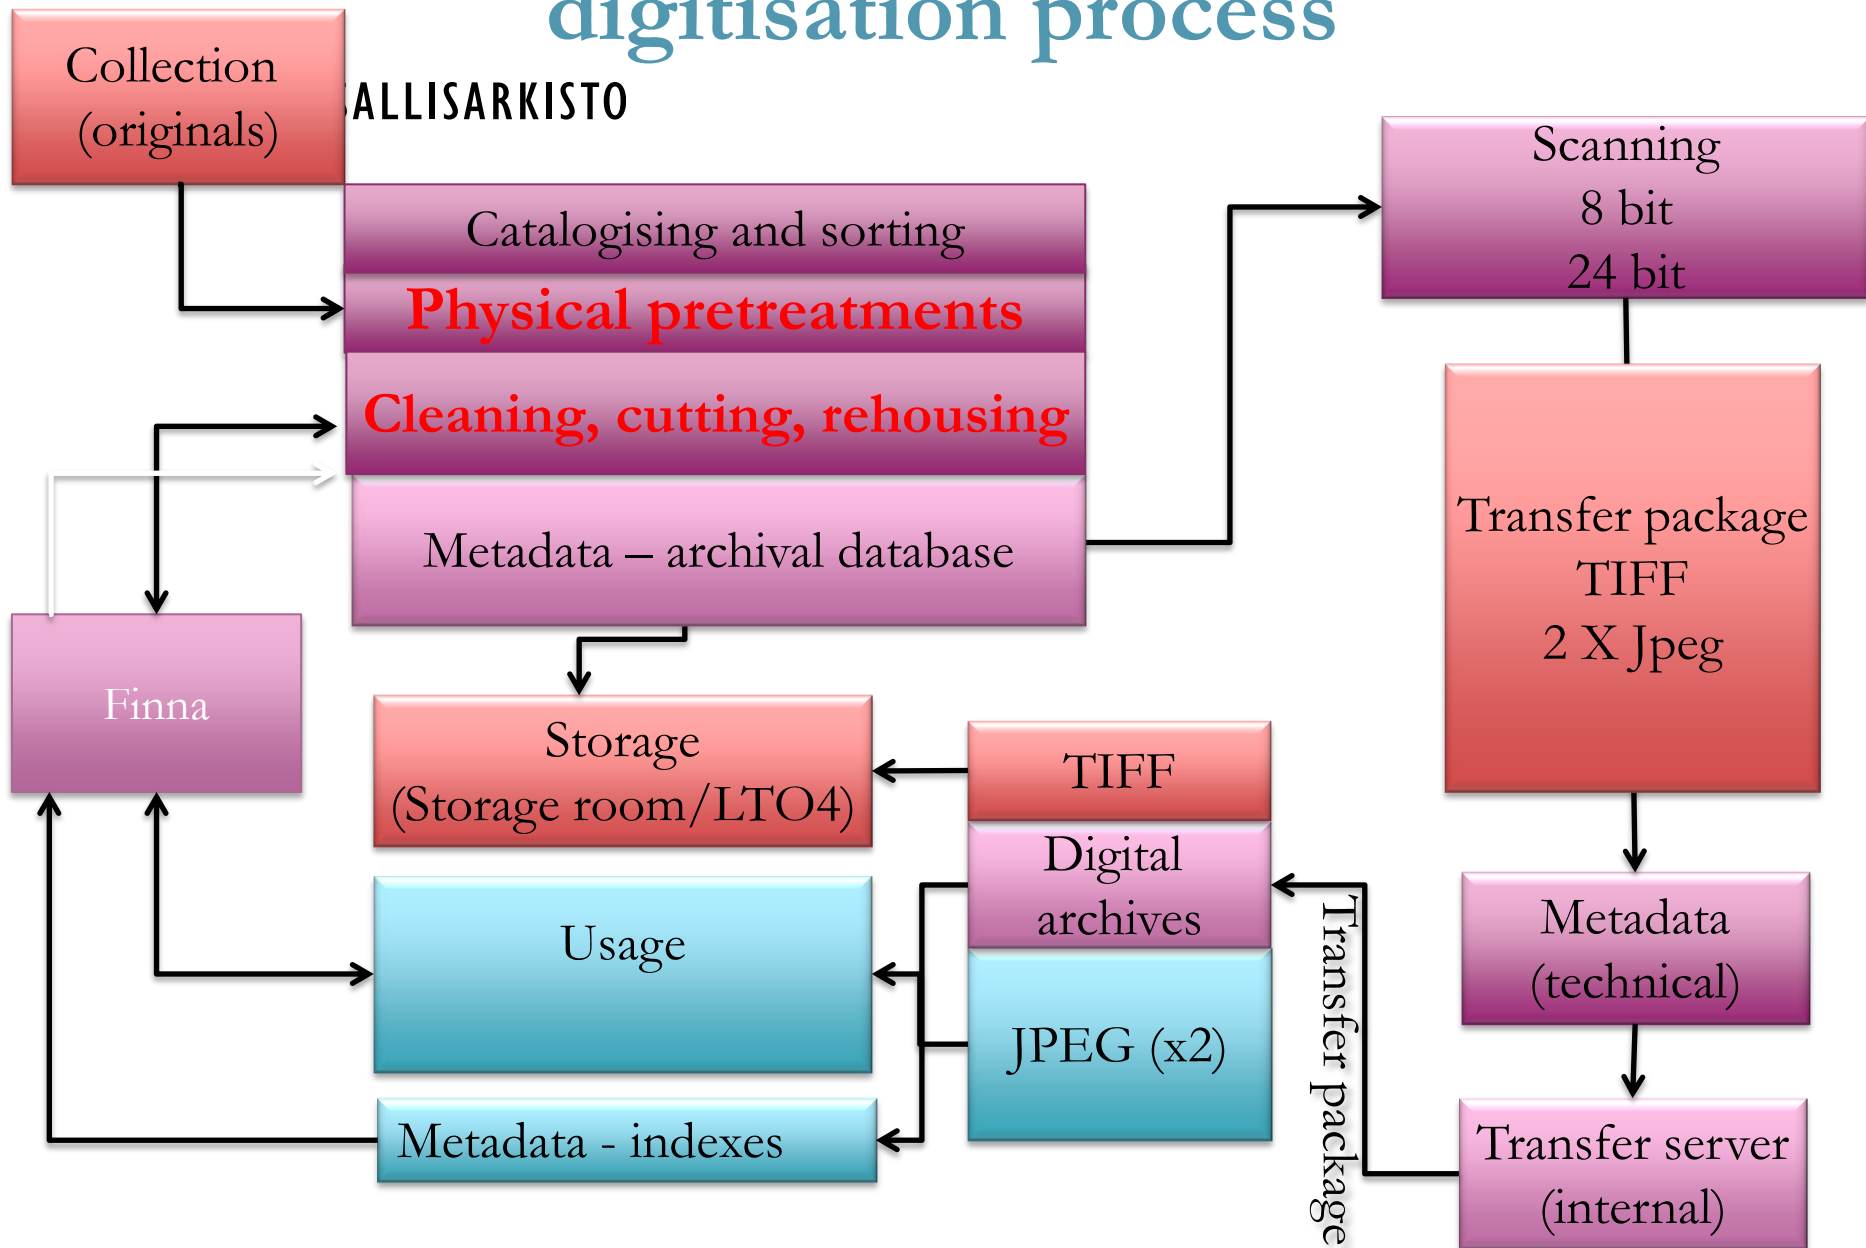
digitisation process

ALLISARKISTO

Collection (originals)

Catalogising and sorting

Physical pretreatments

Cleaning, cutting, rehousing

Metadata – archival database

Scanning
8 bit
24 bit

Transfer package
TIFF
2 X Jpeg

Finna

Storage (Storage room/LTO4)

TIFF

Digital archives

JPEG (x2)

Usage

Metadata - indexes

Transfer package

Metadata (technical)

Transfer server (internal)